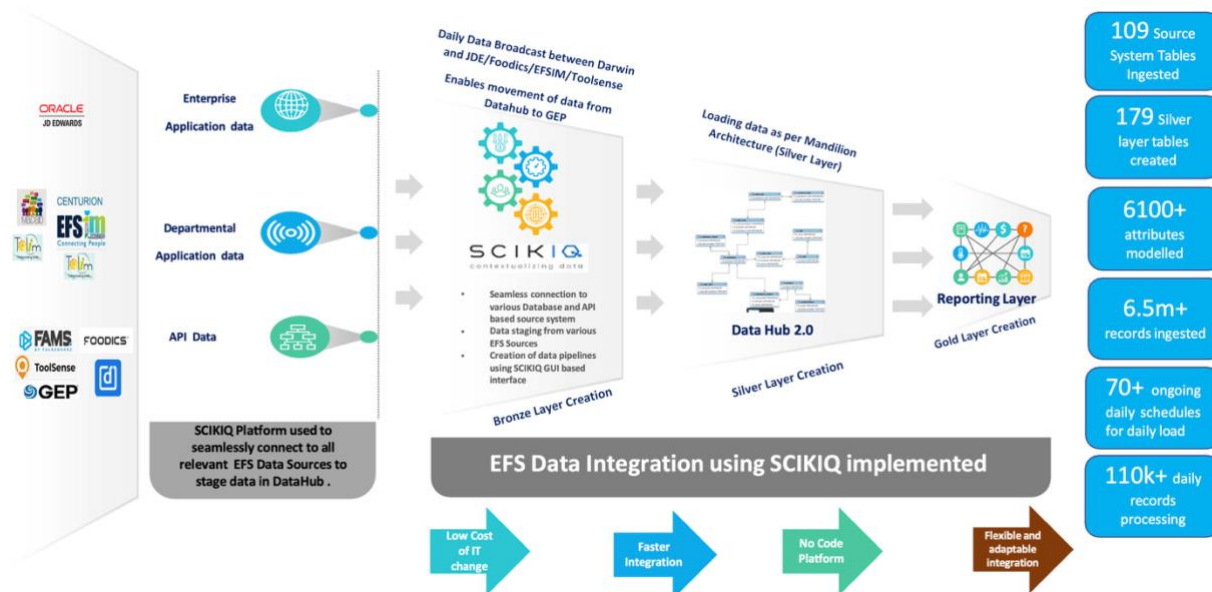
ORACLE
JD EDWARDS

CENTURION
EFSim
Connecting People

FAMS
FOODICS
ToolSense
GEP

Enterprise Application data

Departmental Application data

API Data

SCIKIQ Platform used to seamlessly connect to all relevant EFS Data Sources to stage data in DataHub .

Daily Data Broadcast between Darwin and JDE/Foodics/EFSIM/Toolsense

Enables movement of data from Datahub to GEP

SCIKIQ
contextualizing data

- Seamless connection to various Database and API based source system
- Data staging from various EFS Sources
- Creation of data pipelines using SCIKIQ GUI based interface

Bronze Layer Creation

Loading data as per Mandilion Architecture (Silver Layer)

Data Hub 2.0

Silver Layer Creation

Reporting Layer

Gold Layer Creation

EFS Data Integration using SCIKIQ implemented

Low Cost of IT change

Faster Integration

No Code Platform

Flexible and adaptable integration

109 Source System Tables Ingested

179 Silver layer tables created

6100+ attributes modelled

6.5m+ records ingested

70+ ongoing daily schedules for daily load

110k+ daily records processing